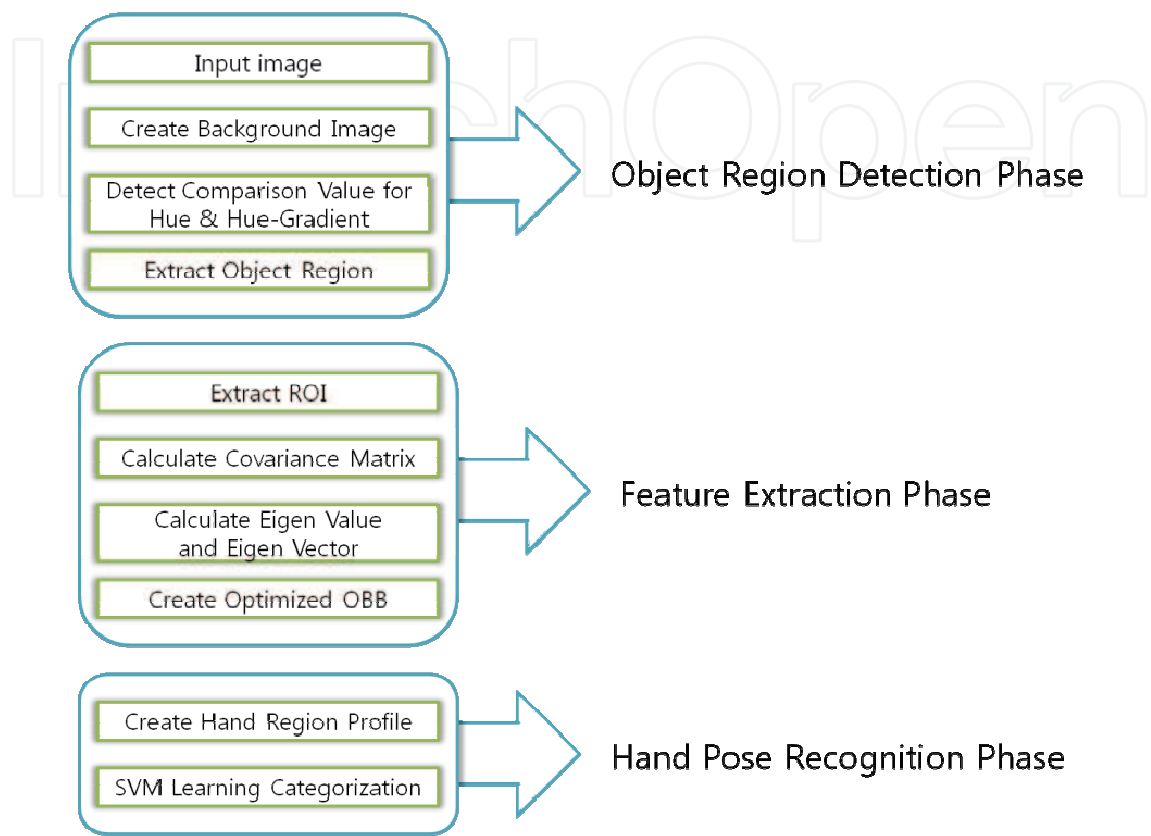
IntechOpen

Input image

Create Background Image

Detect Comparison Value for Hue & Hue-Gradient

Extract Object Region

Object Region Detection Phase

Extract ROI

Calculate Covariance Matrix

Calculate Eigen Value and Eigen Vector

Create Optimized OBB

Feature Extraction Phase

Create Hand Region Profile

SVM Learning Categorization

Hand Pose Recognition Phase